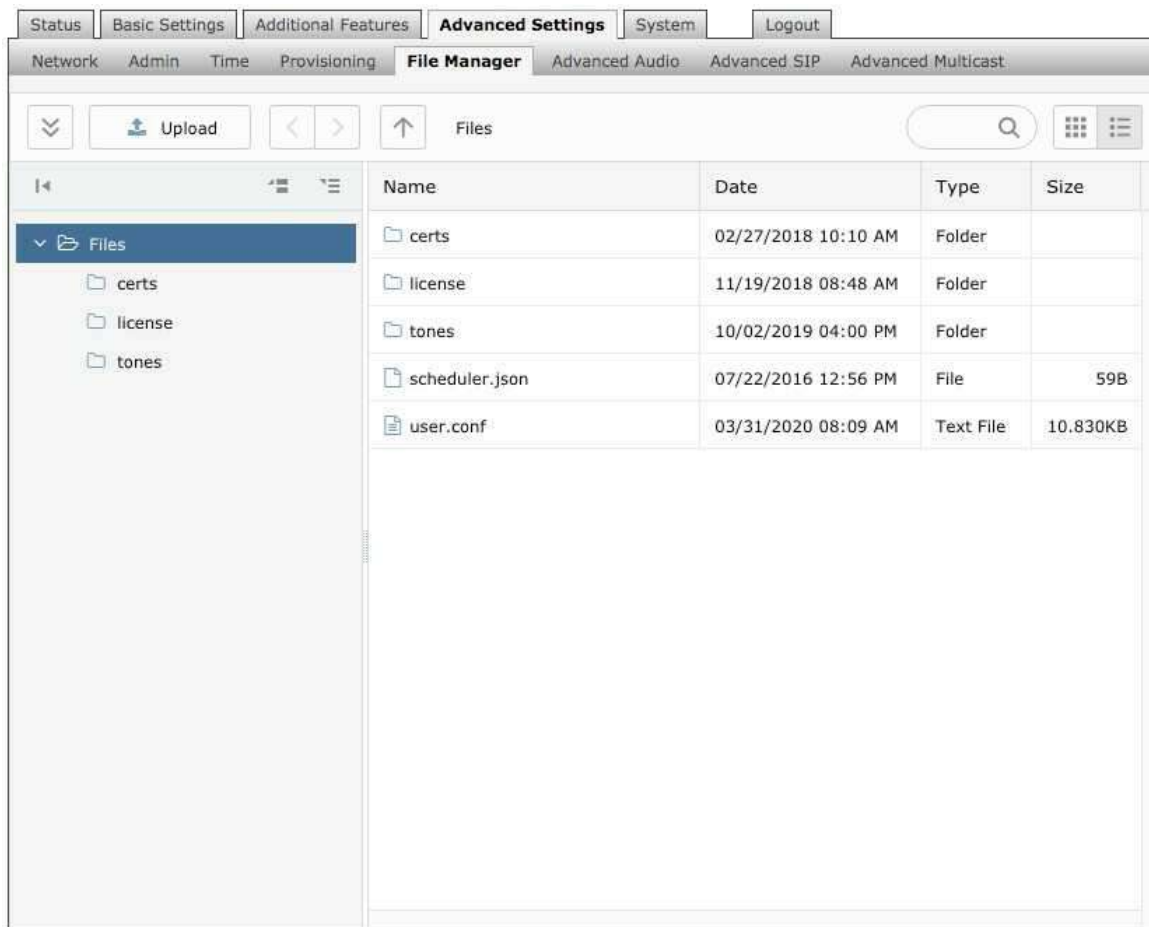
Status Basic Settings Additional Features **Advanced Settings** System Logout

Network Admin Time Provisioning **File Manager** Advanced Audio Advanced SIP Advanced Multicast

Upload

Files

Files
certs
license
tones

| Name | Date | Type | Size |
|---|---|---|---|
| certs | 02/27/2018 10:10 AM | Folder | |
| license | 11/19/2018 08:48 AM | Folder | |
| tones | 10/02/2019 04:00 PM | Folder | |
| scheduler.json | 07/22/2016 12:56 PM | File | 59B |
| user.conf | 03/31/2020 08:09 AM | Text File | 10.830KB |